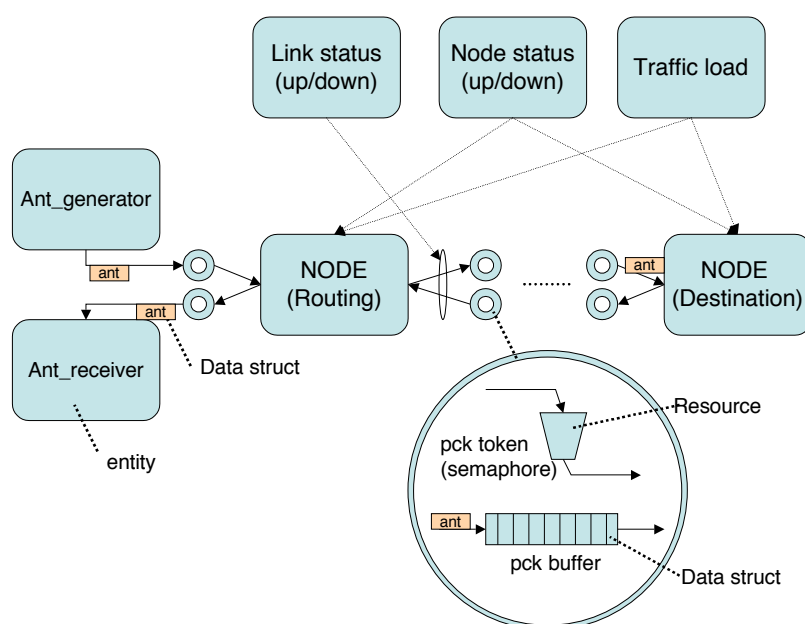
Link status (up/down)

Node status (up/down)

Traffic load

Ant_generator

ant

NODE (Routing)

ant

NODE (Destination)

ant

Ant_receiver

Data struct

entity

Resource

pck token (semaphore)

ant

pck buffer

Data struct